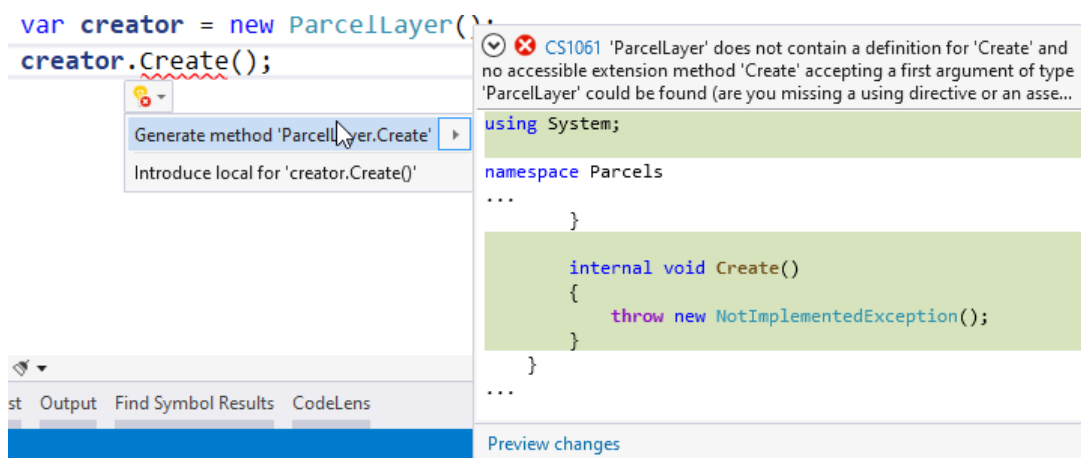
var creator = new ParcelLayer();
creator.Create();

Generate method 'ParcelLayer.Create'
Introduce local for 'creator.Create()'

CS1061 'ParcelLayer' does not contain a definition for 'Create' and no accessible extension method 'Create' accepting a first argument of type 'ParcelLayer' could be found (are you missing a using directive or an asse...

using System;

namespace Parcels
...
        }

        internal void Create()
        {
            throw new NotImplementedException();
        }
    }
...

Preview changes

st Output Find Symbol Results CodeLens